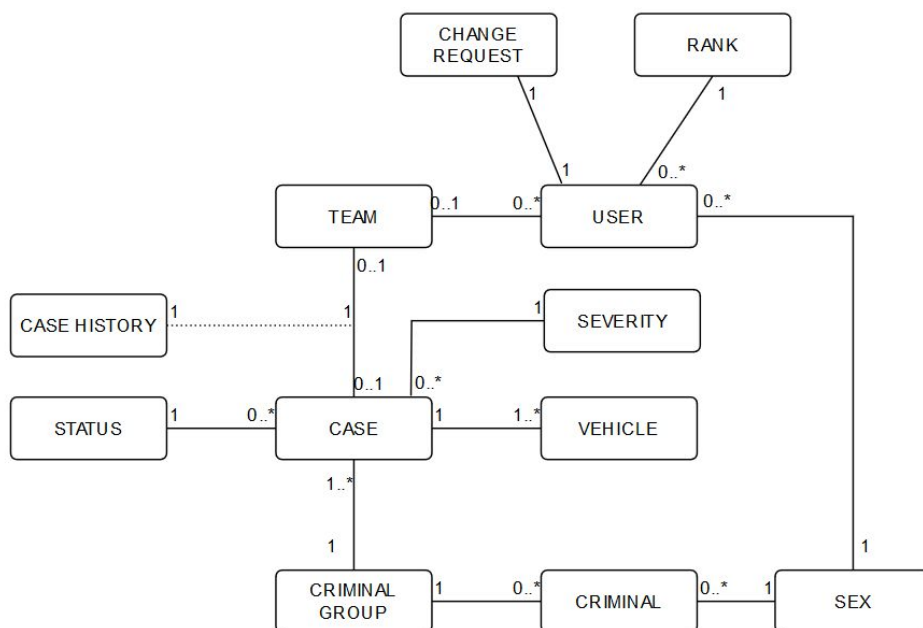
CHANGE REQUEST

RANK

1

1

1

0..*

TEAM

0..1

0..*

USER

0..*

0..1

CASE HISTORY

1

1

1

SEVERITY

0..1

0..*

STATUS

1

0..*

CASE

1

1..*

VEHICLE

1..*

1

1

CRIMINAL GROUP

1

0..*

CRIMINAL

0..*

1

SEX